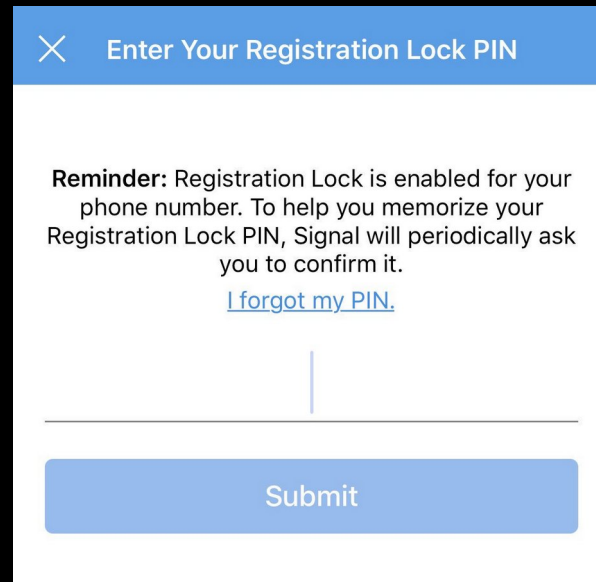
Enter Your Registration Lock PIN

Reminder: Registration Lock is enabled for your phone number. To help you memorize your Registration Lock PIN, Signal will periodically ask you to confirm it.

I forgot my PIN.

Submit